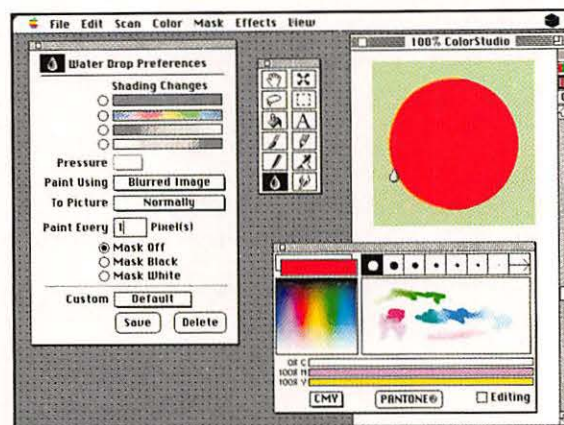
File Edit Scan Color Mask Effects View

Water Drop Preferences

Shading Changes

Pressure

Paint Using Blurred Image

To Picture Normally

Paint Every 1 Pixel(s)

Mask Off
Mask Black
Mask White

Custom Default

Save Delete

100% ColorStudio

0% C
100% M
100% Y

CMY PANTONE® Editing